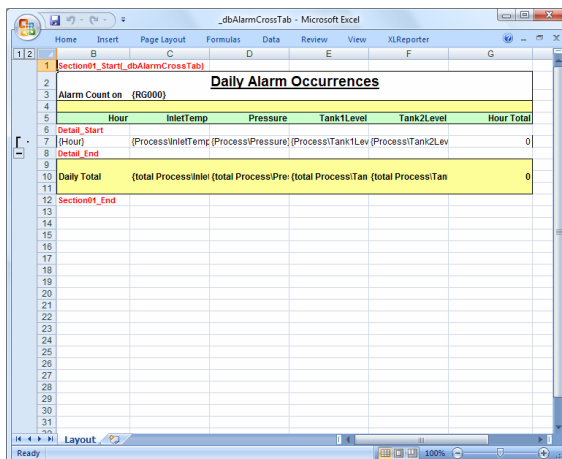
_dbAlarmCrossTab - Microsoft Excel

Home Insert Page Layout Formulas Data Review View XLReporter

1 2

| | B | C | D | E | F | G |
|---|---|---|---|---|---|---|
| 1 | Section01_Start(_dbAlarmCrossTab) | | | | | |
| 2 | Daily Alarm Occurrences | | | | | |
| 3 | Alarm Count on {RG000} | | | | | |
| 4 | | | | | | |
| 5 | Hour | InletTemp | Pressure | Tank1Level | Tank2Level | Hour Total |
| 6 | Detail_Start | | | | | |
| 7 | {Hour} | {Process\InletTemp | {Process\Pressure} | {Process\Tank1Lev | {Process\Tank2Lev | 0 |
| 8 | Detail_End | | | | | |
| 9 | | | | | | |
| 10 | Daily Total | {total Process\Inle | {total Process\Pre | {total Process\Tan | {total Process\Tan | 0 |
| 11 | | | | | | |
| 12 | Section01_End | | | | | |
| 13 | | | | | | |
| 14 | | | | | | |
| 15 | | | | | | |
| 16 | | | | | | |
| 17 | | | | | | |
| 18 | | | | | | |
| 19 | | | | | | |
| 20 | | | | | | |
| 21 | | | | | | |
| 22 | | | | | | |
| 23 | | | | | | |
| 24 | | | | | | |
| 25 | | | | | | |
| 26 | | | | | | |
| 27 | | | | | | |
| 28 | | | | | | |
| 29 | | | | | | |
| 30 | | | | | | |
| 31 | | | | | | |

Layout

Ready 100%